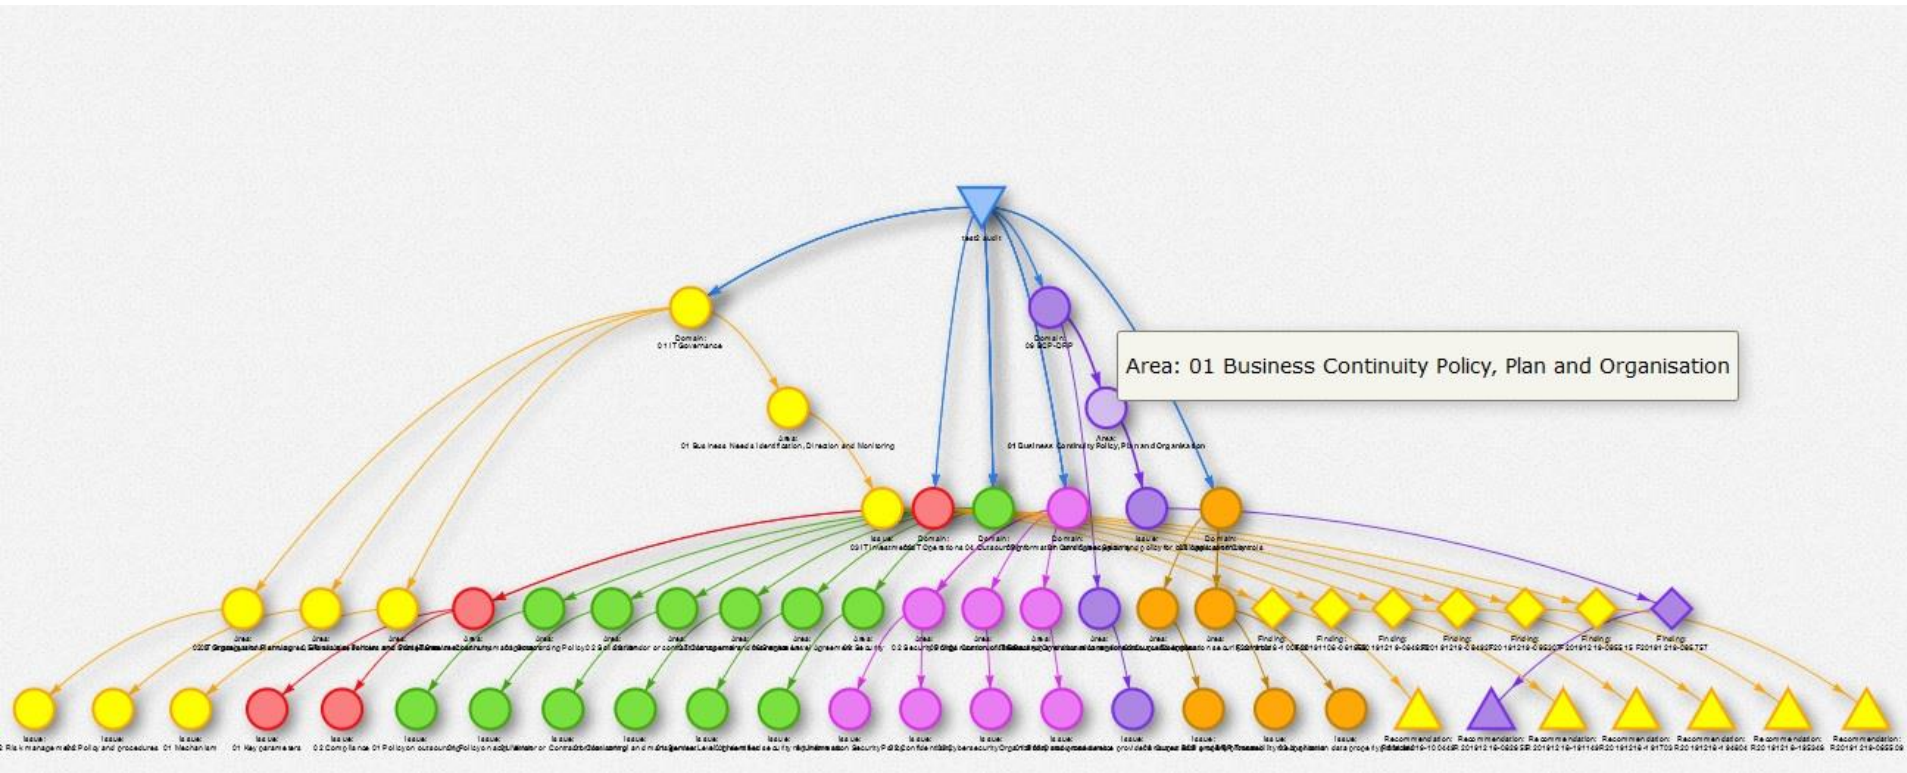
test audit

Domain:
01 IT Governance

Domain:
06 BCP-DRP

Area: 01 Business Continuity Policy, Plan and Organisation

Area:
01 Business Needs Identification, Direction and Monitoring

Area:
01 Business Continuity Policy, Plan and Organisation

Issue:
03 IT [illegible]

Domain:
02 IT Operations

Domain:
04 Outsourcing

Domain:
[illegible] Information Security

Issue:
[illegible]

Domain:
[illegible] Application Controls

Area: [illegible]

Finding: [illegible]

Issue: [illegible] Risk management

Issue: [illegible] Policy and procedures

Issue: 01 Mechanism

Issue: 01 Key parameters

Issue: 02 Compliance

Issue: 01 Policy on outsourcing

Recommendation: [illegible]